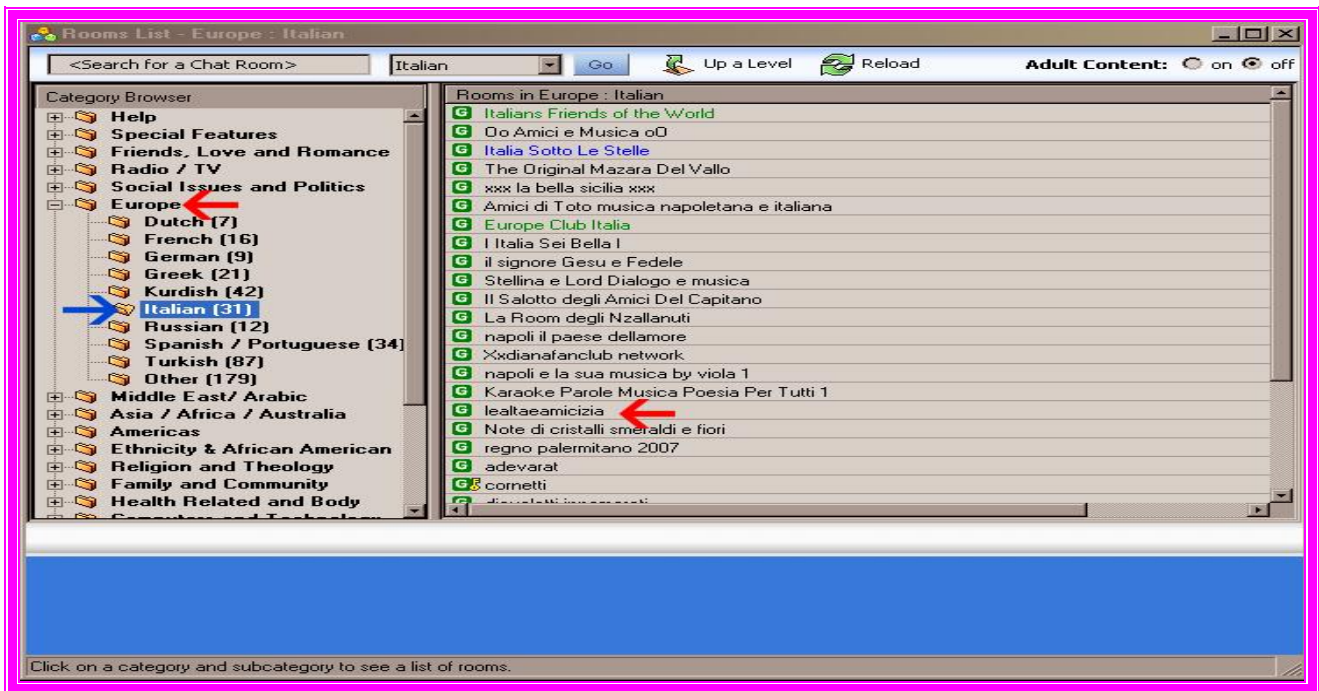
Rooms List - Europe : Italian

<Search for a Chat Room> Italian Go Up a Level Reload Adult Content: on off

Category Browser
Help
Special Features
Friends, Love and Romance
Radio / TV
Social Issues and Politics
Europe
Dutch (7)
French (16)
German (9)
Greek (21)
Kurdish (42)
Italian (31)
Russian (12)
Spanish / Portuguese (34)
Turkish (87)
Other (179)
Middle East/ Arabic
Asia / Africa / Australia
Americas
Ethnicity & African American
Religion and Theology
Family and Community
Health Related and Body
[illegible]

Rooms in Europe : Italian
Italians Friends of the World
Oo Amici e Musica oO
Italia Sotto Le Stelle
The Original Mazara Del Vallo
xxx la bella sicilia xxx
Amici di Toto musica napoletana e italiana
Europe Club Italia
I Italia Sei Bella I
il signore Gesu e Fedele
Stellina e Lord Dialogo e musica
Il Salotto degli Amici Del Capitano
La Room degli Nzallanuti
napoli il paese dellamore
Xxdianafanclub network
napoli e la sua musica by viola 1
Karaoke Parole Musica Poesia Per Tutti 1
lealtaeamicizia
Note di cristalli smeraldi e fiori
regno palermitano 2007
adevarat
cornetti
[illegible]

Click on a category and subcategory to see a list of rooms.